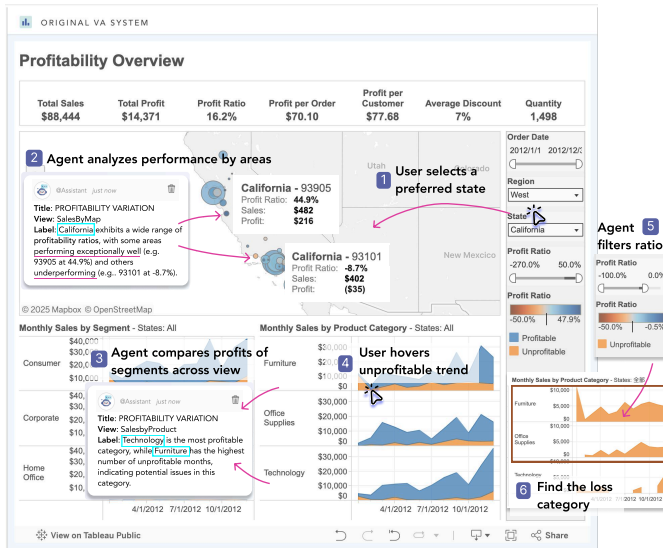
ORIGINAL VA SYSTEM

Profitability Overview

| Total Sales | Total Profit | Profit Ratio | Profit per Order | Profit per Customer | Average Discount | Quantity |
|---|---|---|---|---|---|---|
| $88,444 | $14,371 | 16.2% | $70.10 | $77.68 | 7% | 1,498 |

2 Agent analyzes performance by areas

@Assistant just now

Title: PROFITABILITY VARIATION
View: SalesByMap
Label: California exhibits a wide range of profitability ratios, with some areas performing exceptionally well (e.g. 93905 at 44.9%) and others underperforming (e.g., 93101 at -8.7%).

California - 93905
Profit Ratio: 44.9%
Sales: $482
Profit: $216

California - 93101
Profit Ratio: -8.7%
Sales: $402
Profit: ($35)

Utah

New Mexico

1 User selects a preferred state

© 2025 Mapbox © OpenStreetMap

Order Date
2012/1/1 2012/12/3

Region
West

State
California

Profit Ratio
-270.0% 50.0%

Profit Ratio
-50.0% 47.9%

Profitable
Unprofitable

Agent 5 filters ratio

Profit Ratio
-100.0% 0.0%

Profit Ratio
-50.0% -0.5%

Unprofitable

Monthly Sales by Segment - States: All

Consumer
Corporate
Home Office

$40,000
$20,000
$0

3 Agent compares profits of segments across view

@Assistant just now

Title: PROFITABILITY VARIATION
View: SalesbyProduct
Label: Technology is the most profitable category, while Furniture has the highest number of unprofitable months, indicating potential issues in this category.

4/1/2012 7/1/2012 10/1/2012

Monthly Sales by Product Category - States: All

Furniture
Office Supplies
Technology

$30,000
$20,000
$10,000
$0

4 User hovers unprofitable trend

Monthly Sales by Product Category - States: 全部

Furniture
Office Supplies
Technology

$10,000
$5,000
$0

6 Find the loss category

2012

View on Tableau Public

Share